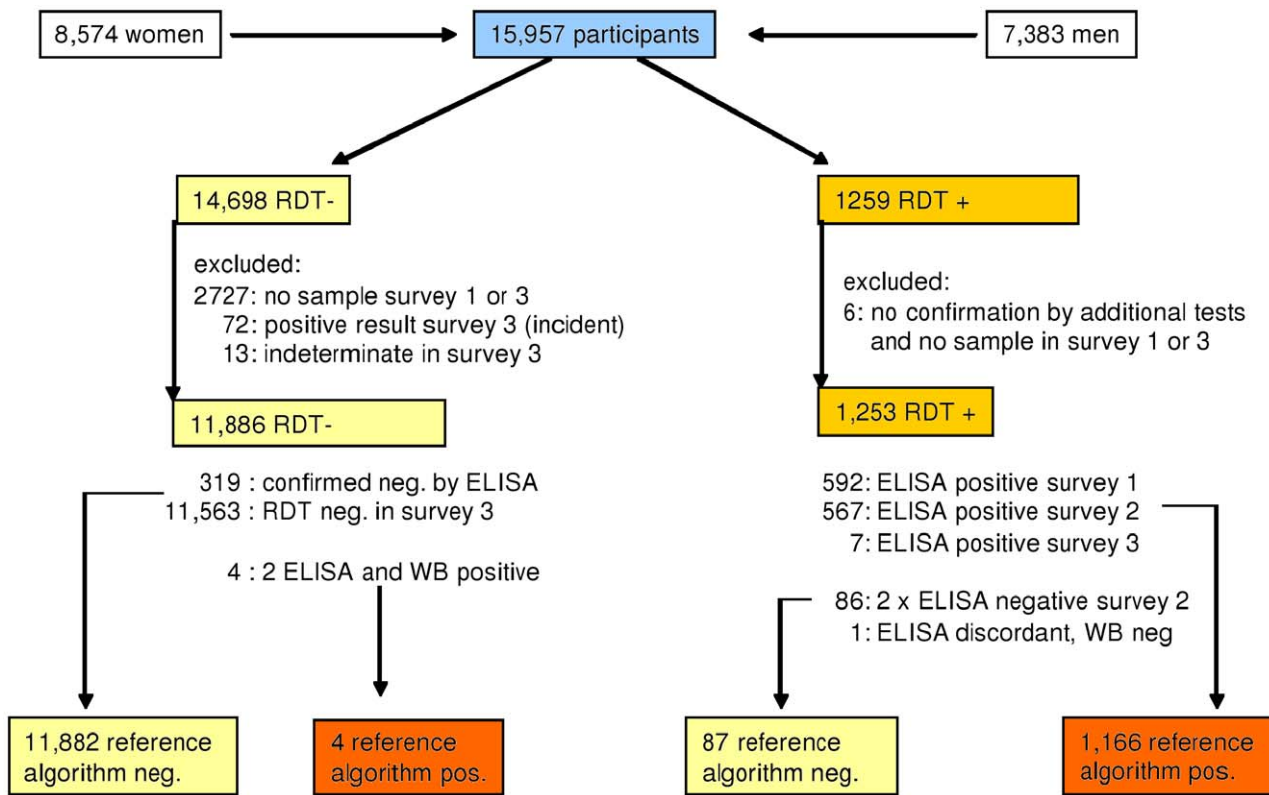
8,574 women

15,957 participants

7,383 men

14,698 RDT-

excluded:
2727: no sample survey 1 or 3
72: positive result survey 3 (incident)
13: indeterminate in survey 3

11,886 RDT-

319 : confirmed neg. by ELISA
11,563 : RDT neg. in survey 3

4 : 2 ELISA and WB positive

1259 RDT +

excluded:
6: no confirmation by additional tests and no sample in survey 1 or 3

1,253 RDT +

592: ELISA positive survey 1
567: ELISA positive survey 2
7: ELISA positive survey 3

86: 2 x ELISA negative survey 2
1: ELISA discordant, WB neg

11,882 reference algorithm neg.

4 reference algorithm pos.

87 reference algorithm neg.

1,166 reference algorithm pos.